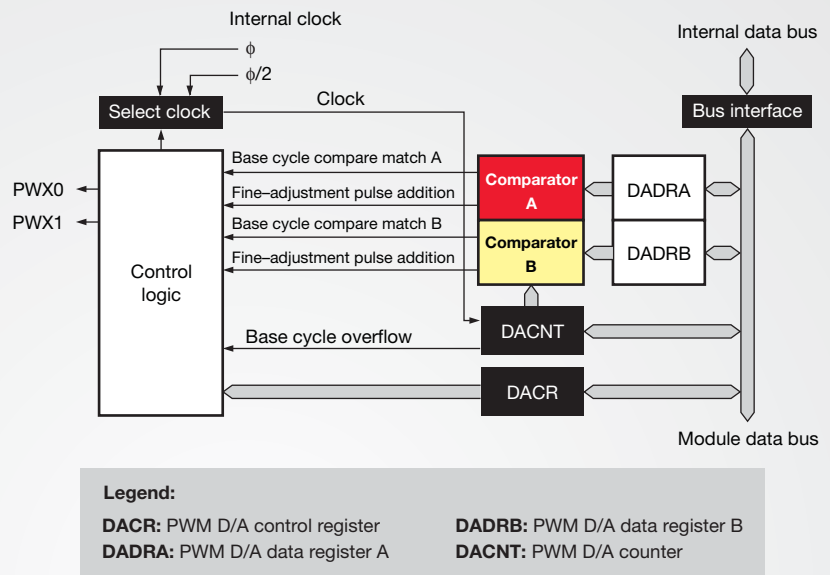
Internal clock

$\phi$

$\phi/2$

Select clock

Clock

Internal data bus

Bus interface

Base cycle compare match A

Fine–adjustment pulse addition

Base cycle compare match B

Fine–adjustment pulse addition

PWX0

PWX1

Control logic

Comparator A

Comparator B

DADRA

DADRB

Base cycle overflow

DACNT

DACR

Module data bus

Legend:

DACR: PWM D/A control register

DADRA: PWM D/A data register A

DADRB: PWM D/A data register B

DACNT: PWM D/A counter